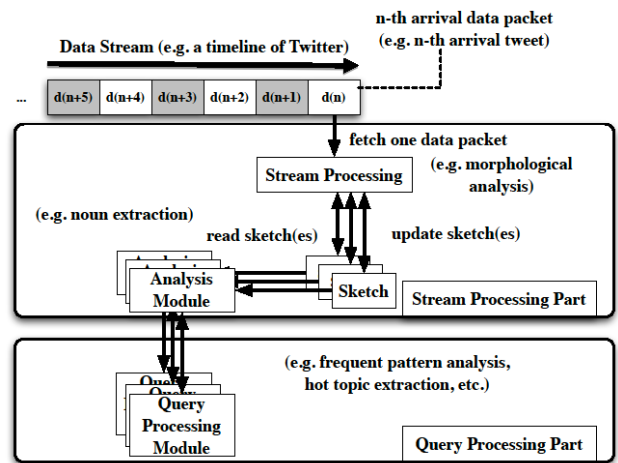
n-th arrival data packet (e.g. n-th arrival tweet)

Data Stream (e.g. a timeline of Twitter)

...

| d(n+5) | d(n+4) | d(n+3) | d(n+2) | d(n+1) | d(n) |
|---|---|---|---|---|---|

fetch one data packet

Stream Processing

(e.g. morphological analysis)

(e.g. noun extraction)

read sketch(es)

update sketch(es)

Analysis Module

Sketch

Stream Processing Part

(e.g. frequent pattern analysis, hot topic extraction, etc.)

Query Processing Module

Query Processing Part